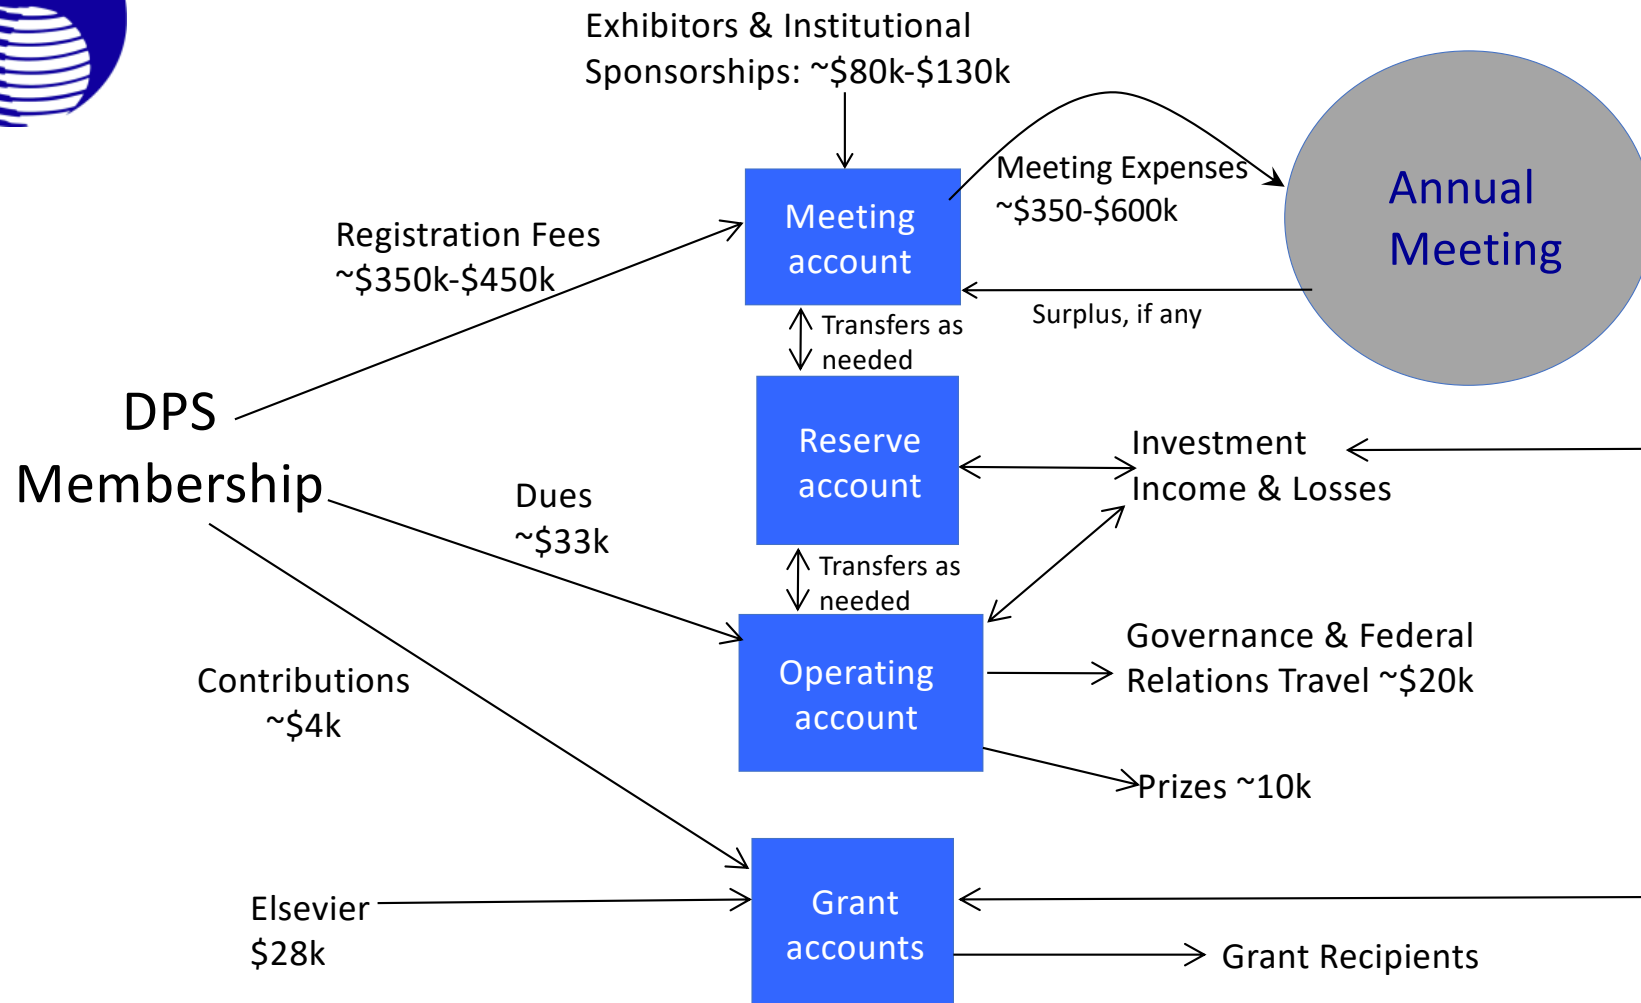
Exhibitors & Institutional Sponsorships: ~\$80k-\$130k

Meeting Expenses ~\$350-\$600k

Annual Meeting

Registration Fees ~\$350k-\$450k

Meeting account

Surplus, if any

Transfers as needed

DPS Membership

Reserve account

Investment Income & Losses

Dues ~\$33k

Transfers as needed

Governance & Federal Relations Travel ~\$20k

Contributions ~\$4k

Operating account

Prizes ~10k

Elsevier \$28k

Grant accounts

Grant Recipients